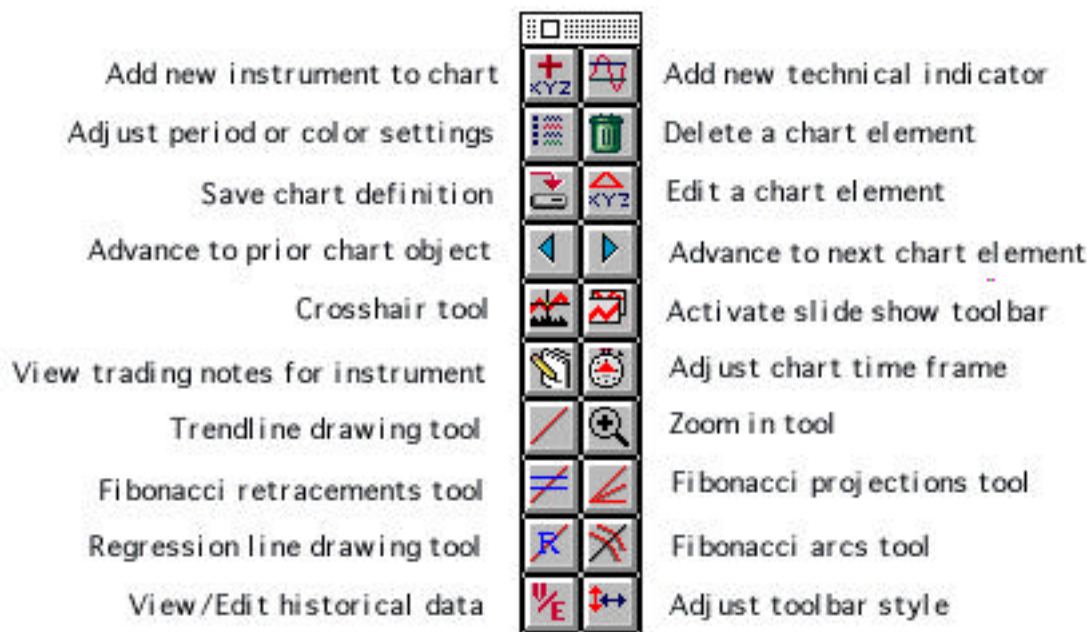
Add new instrument to chart
XYZ
Add new technical indicator

Adjust period or color settings
Delete a chart element

Save chart definition
XYZ
Edit a chart element

Advance to prior chart object
Advance to next chart element

Crosshair tool
Activate slide show toolbar

View trading notes for instrument
Adjust chart time frame

Trendline drawing tool
Zoom in tool

Fibonacci retracements tool
Fibonacci projections tool

Regression line drawing tool
R
Fibonacci arcs tool

View/Edit historical data
V/E
Adjust toolbar style